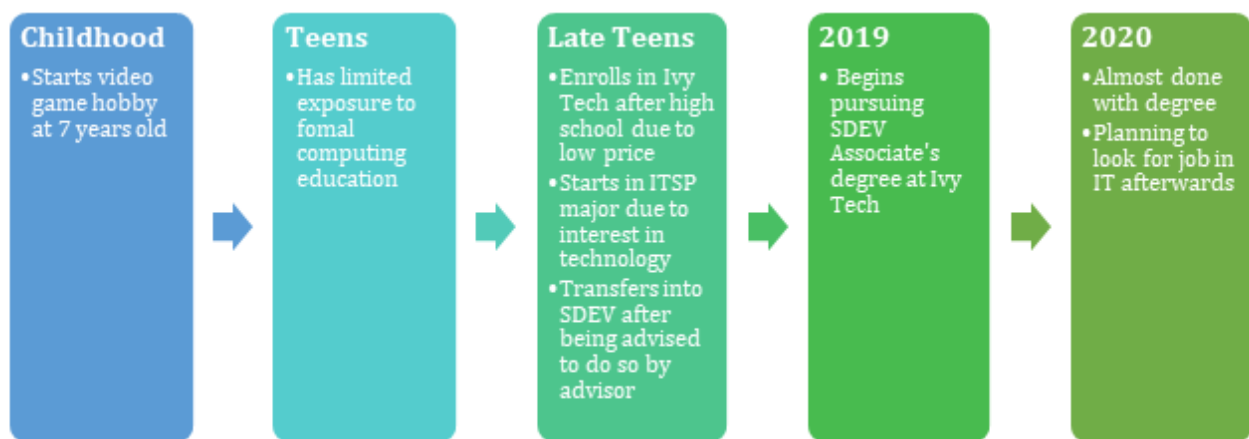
Childhood

• Starts video game hobby at 7 years old

Teens

• Has limited exposure to fomal computing education

Late Teens

• Enrolls in Ivy Tech after high school due to low price
• Starts in ITSP major due to interest in technology
• Transfers into SDEV after being advised to do so by advisor

2019

• Begins pursuing SDEV Associate's degree at Ivy Tech

2020

• Almost done with degree
• Planning to look for job in IT afterwards